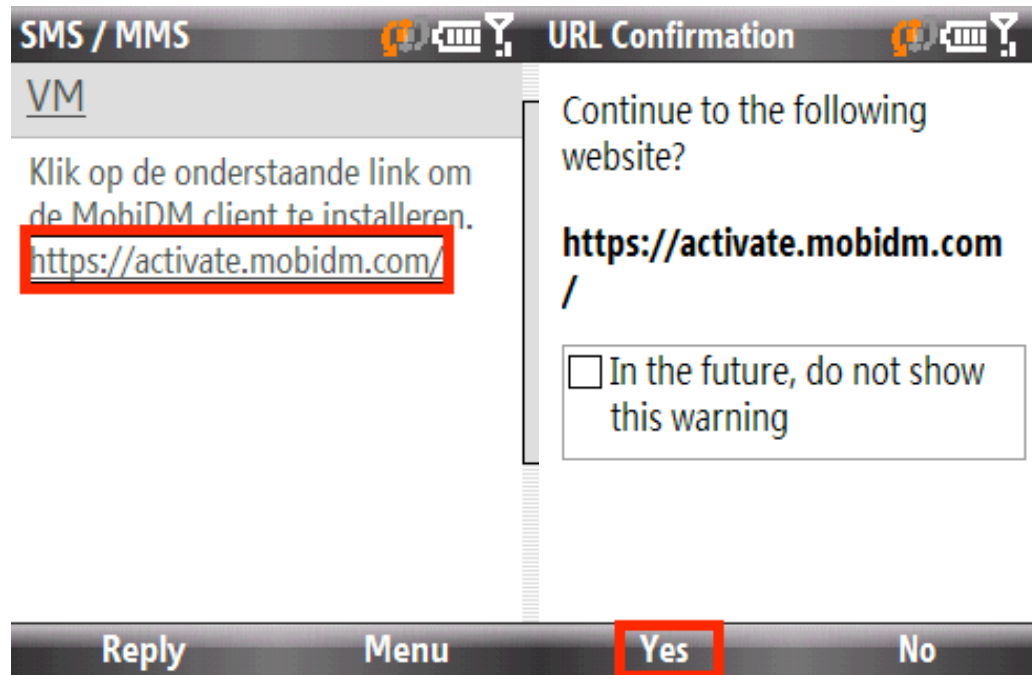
SMS / MMS

VM

Klik op de onderstaande link om de MobiDM client te installeren. https://activate.mobidm.com/

Reply Menu

URL Confirmation

Continue to the following website?

**https://activate.mobidm.com/**

In the future, do not show this warning

Yes No